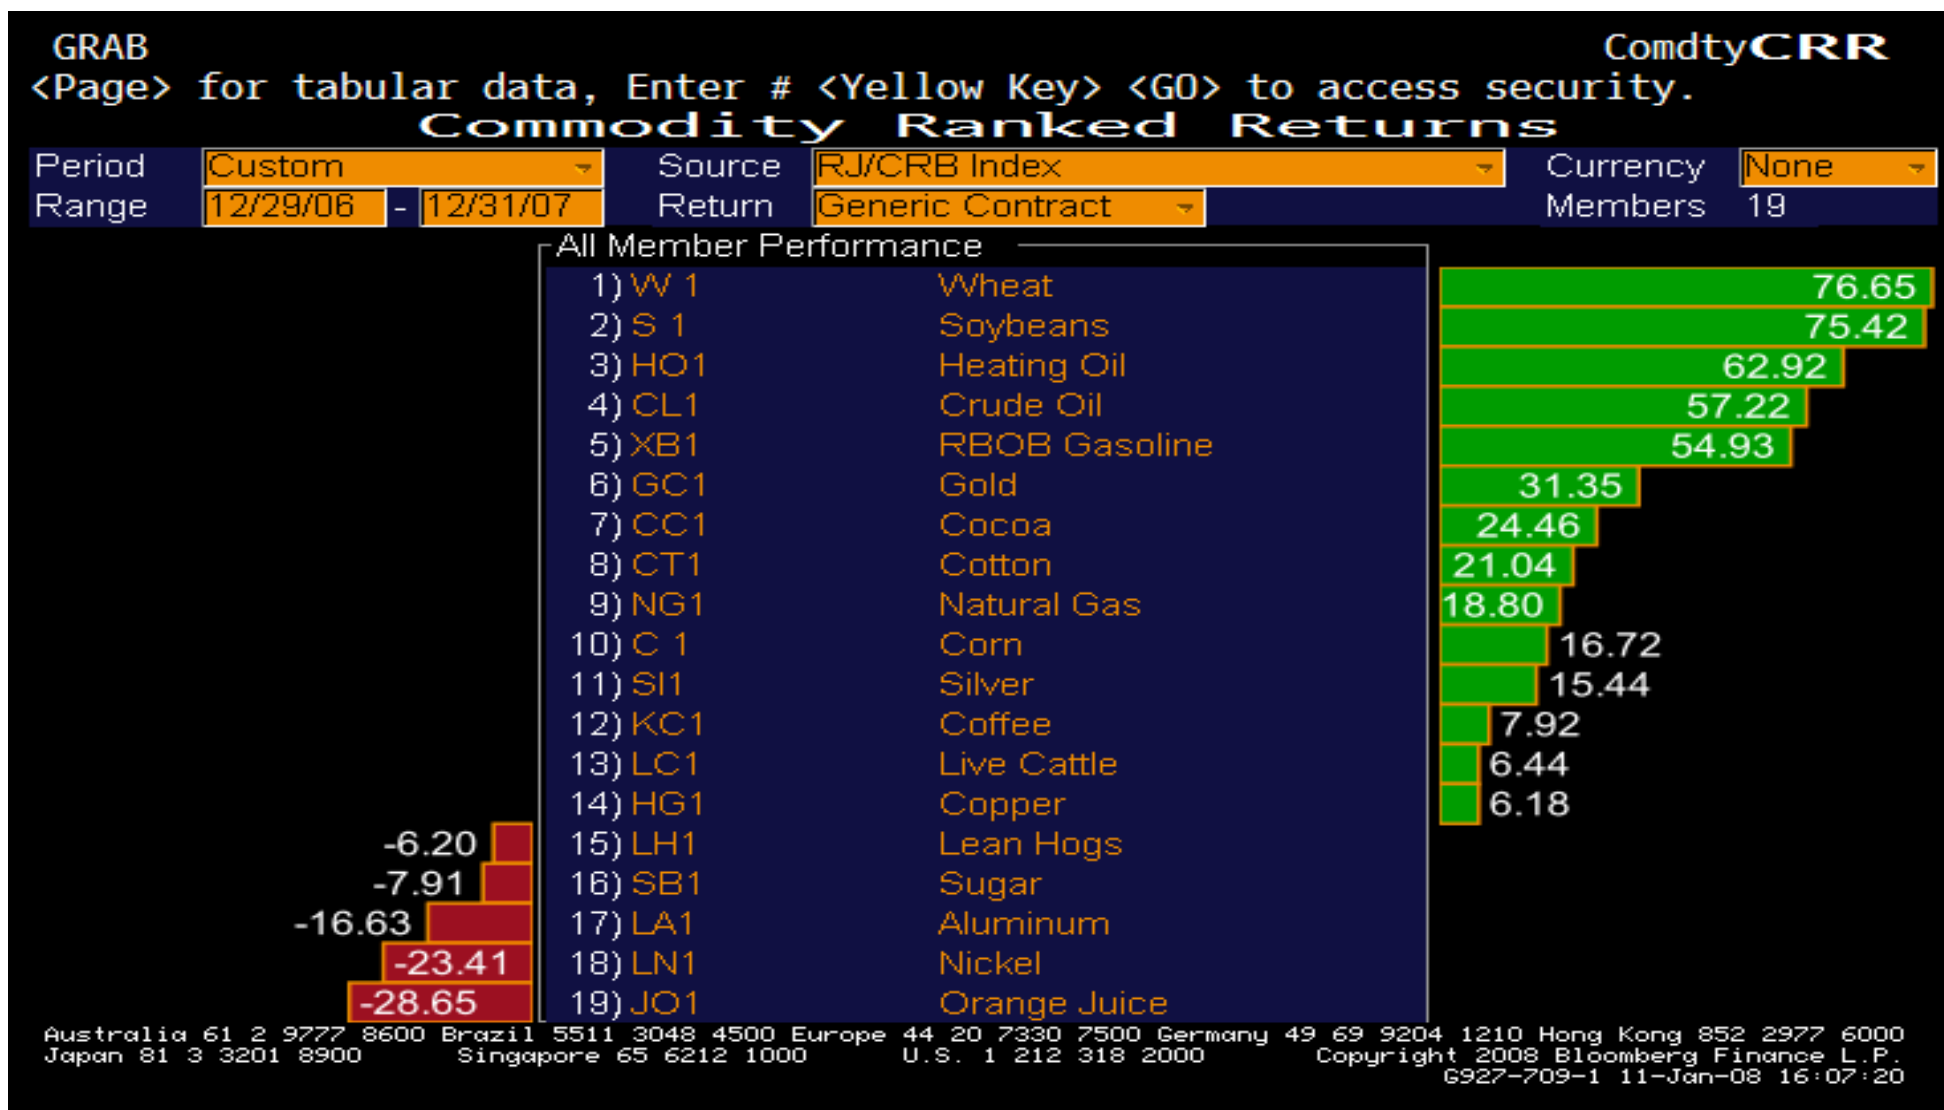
GRAB
ComdtyCRR
<Page> for tabular data, Enter # <Yellow Key> <GO> to access security.
Commodity Ranked Returns

Period Custom
Source RJ/CRB Index
Currency None
Range 12/29/06 - 12/31/07
Return Generic Contract
Members 19

All Member Performance

| | | | Value |
|---|---|---|---|
| 1) | W 1 | Wheat | 76.65 |
| 2) | S 1 | Soybeans | 75.42 |
| 3) | HO1 | Heating Oil | 62.92 |
| 4) | CL1 | Crude Oil | 57.22 |
| 5) | XB1 | RBOB Gasoline | 54.93 |
| 6) | GC1 | Gold | 31.35 |
| 7) | CC1 | Cocoa | 24.46 |
| 8) | CT1 | Cotton | 21.04 |
| 9) | NG1 | Natural Gas | 18.80 |
| 10) | C 1 | Corn | 16.72 |
| 11) | SI1 | Silver | 15.44 |
| 12) | KC1 | Coffee | 7.92 |
| 13) | LC1 | Live Cattle | 6.44 |
| 14) | HG1 | Copper | 6.18 |
| 15) | LH1 | Lean Hogs | -6.20 |
| 16) | SB1 | Sugar | -7.91 |
| 17) | LA1 | Aluminum | -16.63 |
| 18) | LN1 | Nickel | -23.41 |
| 19) | JO1 | Orange Juice | -28.65 |

Australia 61 2 9777 8600 Brazil 5511 3048 4500 Europe 44 20 7330 7500 Germany 49 69 9204 1210 Hong Kong 852 2977 6000
Japan 81 3 3201 8900 Singapore 65 6212 1000 U.S. 1 212 318 2000 Copyright 2008 Bloomberg Finance L.P.
G927-709-1 11-Jan-08 16:07:20